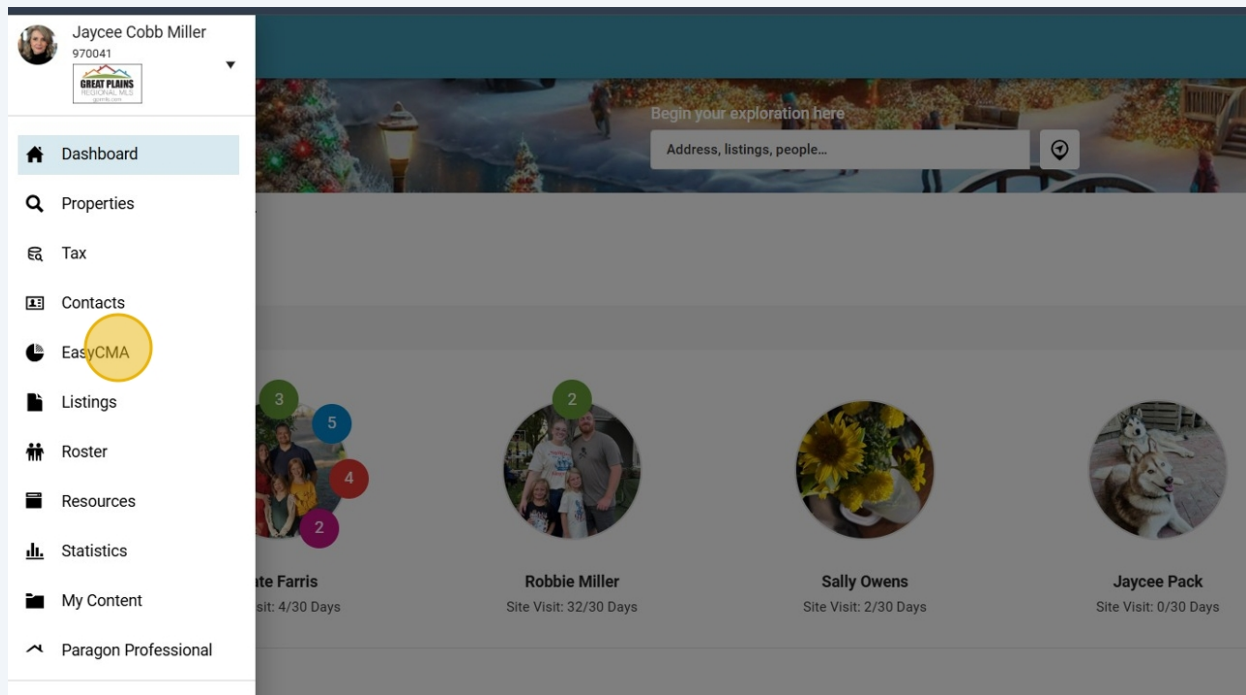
Jaycee Cobb Miller
970041
GREAT PLAINS REGIONAL MLS

Dashboard
Properties
Tax
Contacts
EasyCMA
Listings
Roster
Resources
Statistics
My Content
Paragon Professional

Begin your exploration here
Address, listings, people...

3
5
4
2
ate Farris
sit: 4/30 Days

2
Robbie Miller
Site Visit: 32/30 Days

Sally Owens
Site Visit: 2/30 Days

Jaycee Pack
Site Visit: 0/30 Days